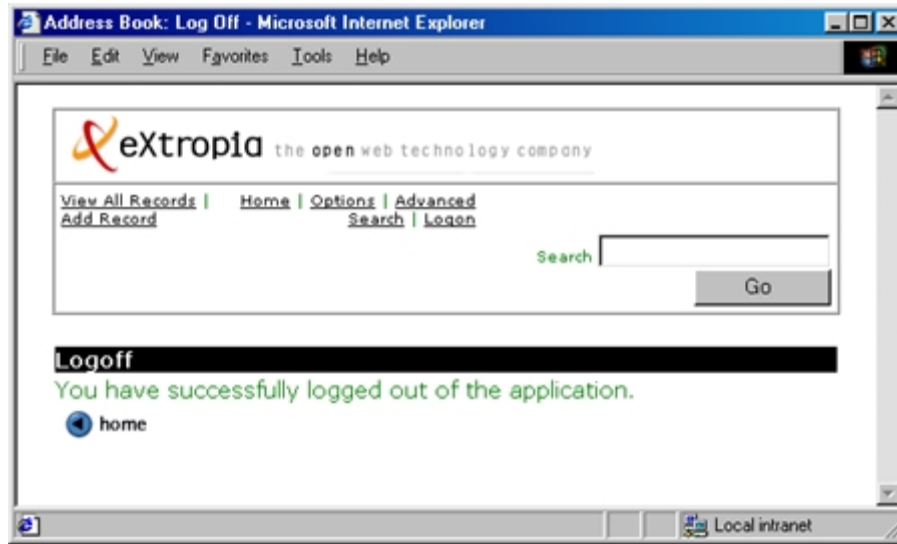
Address Book: Log Off - Microsoft Internet Explorer

File Edit View Favorites Tools Help

eXtropia the open web technology company

View All Records | Add Record
Home | Options | Advanced Search | Logon

Search
Go

Logoff

You have successfully logged out of the application.

home

Local intranet